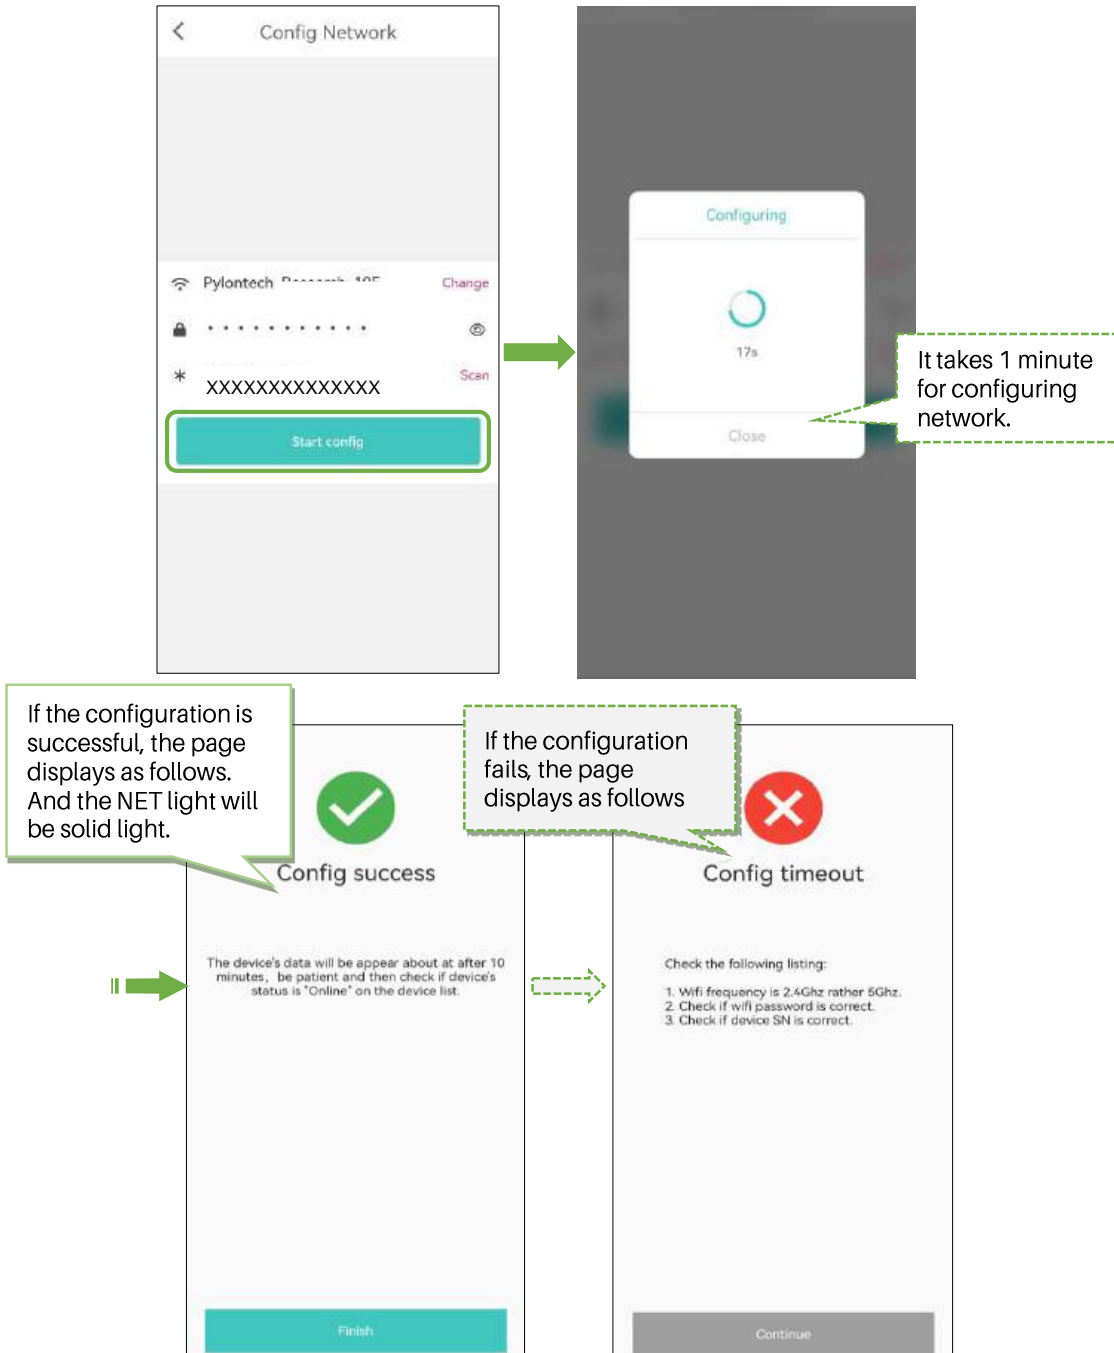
Config Network

Pylontech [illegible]

Change

•••••••••••

XXXXXXXXXXXXXX

Scan

Start config

Configuring

17s

Close

It takes 1 minute for configuring network.

If the configuration is successful, the page displays as follows. And the NET light will be solid light.

Config success

The device's data will be appear about at after 10 minutes, be patient and then check if device's status is "Online" on the device list.

Finish

If the configuration fails, the page displays as follows

Config timeout

Check the following listing:

1. Wifi frequency is 2.4Ghz rather 5Ghz.
2. Check if wifi password is correct.
3. Check if device SN is correct.

Continue